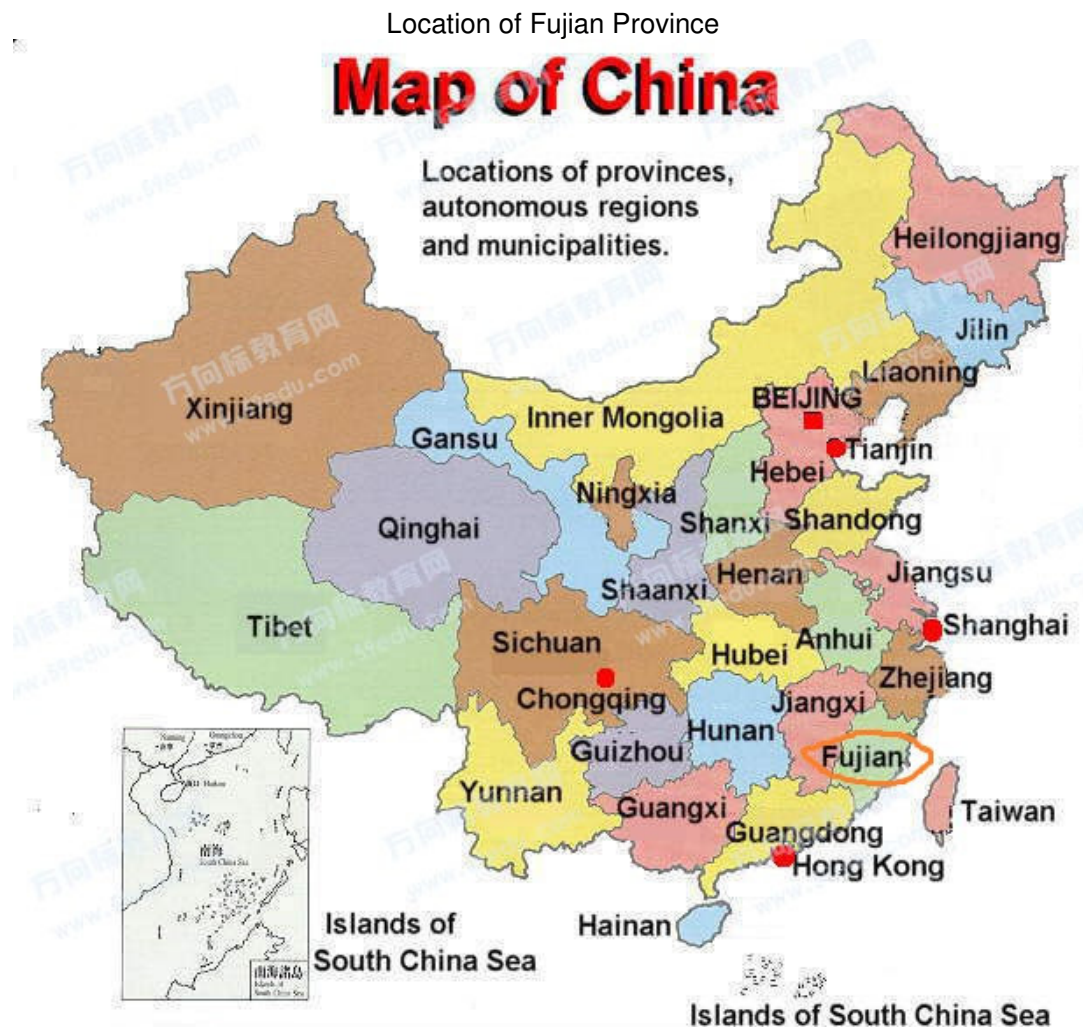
Location of Fujian Province

Map of China

Locations of provinces, autonomous regions and municipalities.

Heilongjiang
Jilin
Liaoning
Xinjiang
BEIJING
Inner Mongolia
Gansu
Tianjin
Hebei
Ningxia
Shanxi
Shandong
Qinghai
Henan
Jiangsu
Shaanxi
Tibet
Shanghai
Sichuan
Anhui
Hubei
Zhejiang
Chongqing
Jiangxi
Hunan
Guizhou
Fujian
Yunnan
Taiwan
Guangxi
Guangdong
Hong Kong
Islands of South China Sea
Hainan
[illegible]
南海
South China Sea
南海諸島
Islands of South China Sea
Islands of South China Sea
万向标教育网
www.59edu.com